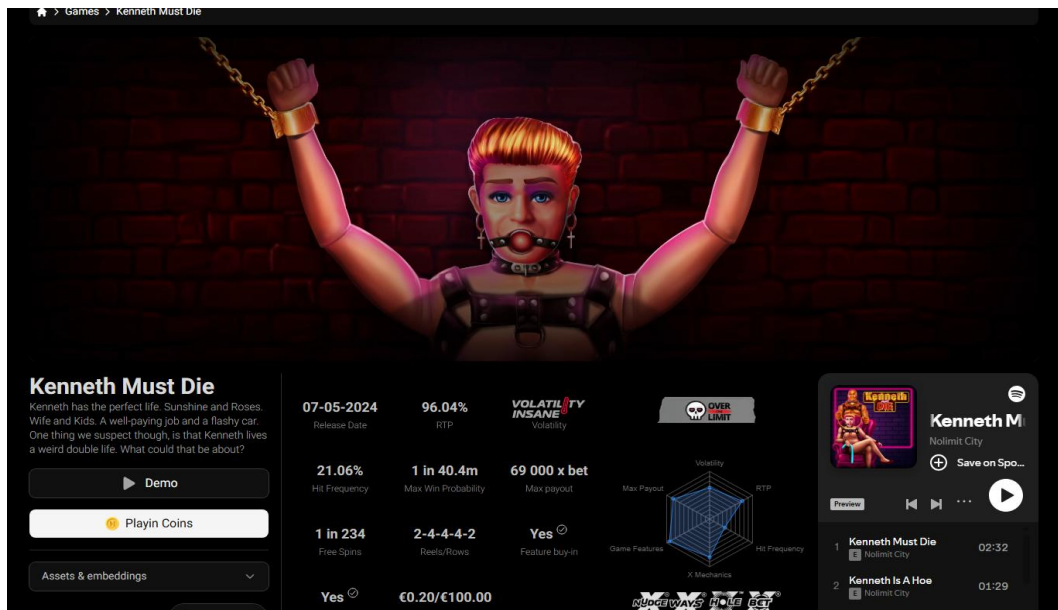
Games > Kenneth Must Die

Kenneth Must Die

Kenneth has the perfect life. Sunshine and Roses. Wife and Kids. A well-paying job and a flashy car. One thing we suspect though, is that Kenneth lives a weird double life. What could that be about?

Demo

Playin Coins

Assets & embeddings

| 07-05-2024 | 96.04% | VOLATILITY INSANE |
|---|---|---|
| Release Date | RTP | Volatility |
| 21.06% | 1 in 40.4m | 69 000 x bet |
| Hit Frequency | Max Win Probability | Max payout |
| 1 in 234 | 2-4-4-4-2 | Yes |
| Free Spins | Reels/Rows | Feature buy-in |
| Yes | €0.20/€100.00 | |

OVER LIMIT

Volatility
RTP
Hit Frequency
X Mechanics
Game Features
Max Payout

NUDGE WAYS HOLE BET

Kenneth Must Die

Kenneth M
Nolimit City
Save on Spo...
Preview

1 Kenneth Must Die
E Nolimit City
02:32

2 Kenneth Is A Hoe
E Nolimit City
01:29